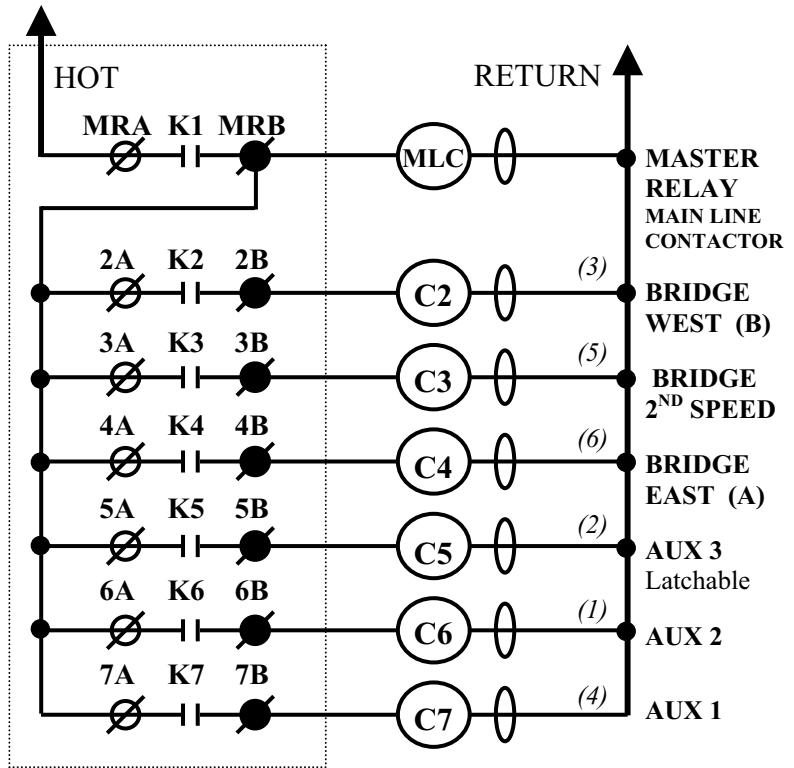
HOT

RETURN

MRA K1 MRB

MLC

MASTER RELAY
MAIN LINE CONTACTOR

2A K2 2B

C2

(3)

BRIDGE WEST (B)

3A K3 3B

C3

(5)

BRIDGE $2^{ND}$ SPEED

4A K4 4B

C4

(6)

BRIDGE EAST (A)

5A K5 5B

C5

(2)

AUX 3
Latchable

6A K6 6B

C6

(1)

AUX 2

7A K7 7B

C7

(4)

AUX 1